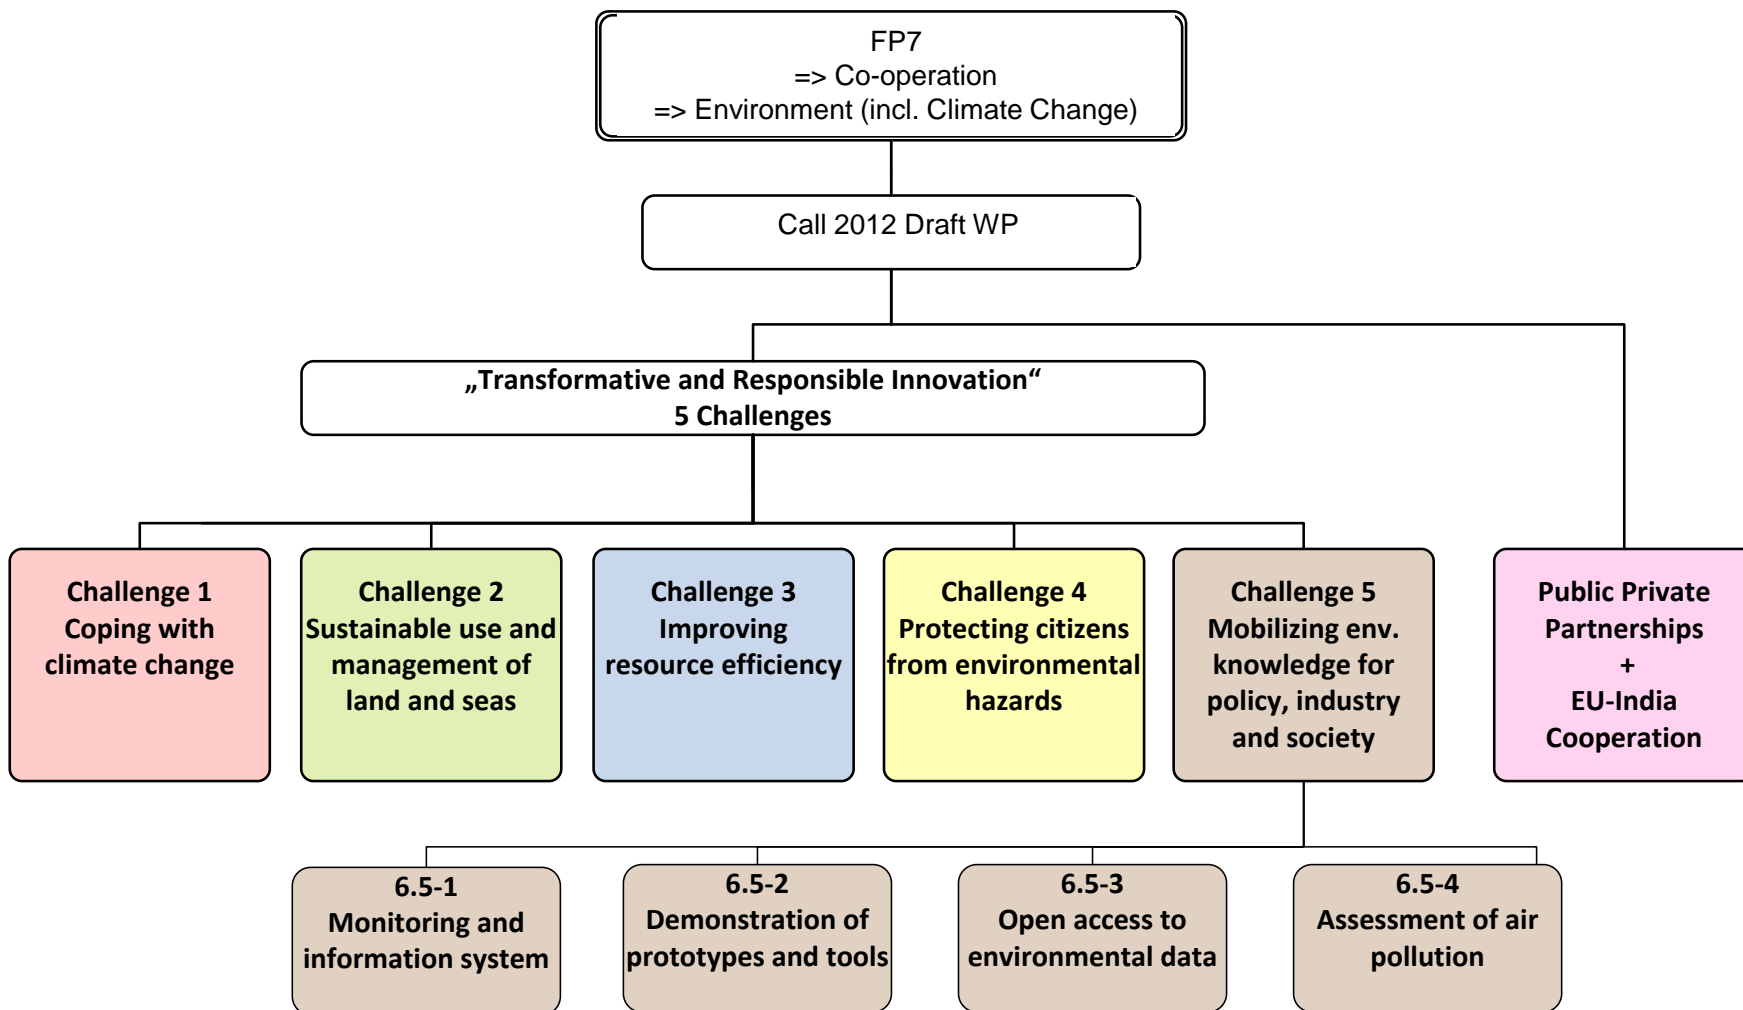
FP7
=> Co-operation
=> Environment (incl. Climate Change)

Call 2012 Draft WP

„Transformative and Responsible Innovation“
5 Challenges

Challenge 1
Coping with climate change

Challenge 2
Sustainable use and management of land and seas

Challenge 3
Improving resource efficiency

Challenge 4
Protecting citizens from environmental hazards

Challenge 5
Mobilizing env. knowledge for policy, industry and society

Public Private Partnerships
+
EU-India Cooperation

6.5-1
Monitoring and information system

6.5-2
Demonstration of prototypes and tools

6.5-3
Open access to environmental data

6.5-4
Assessment of air pollution